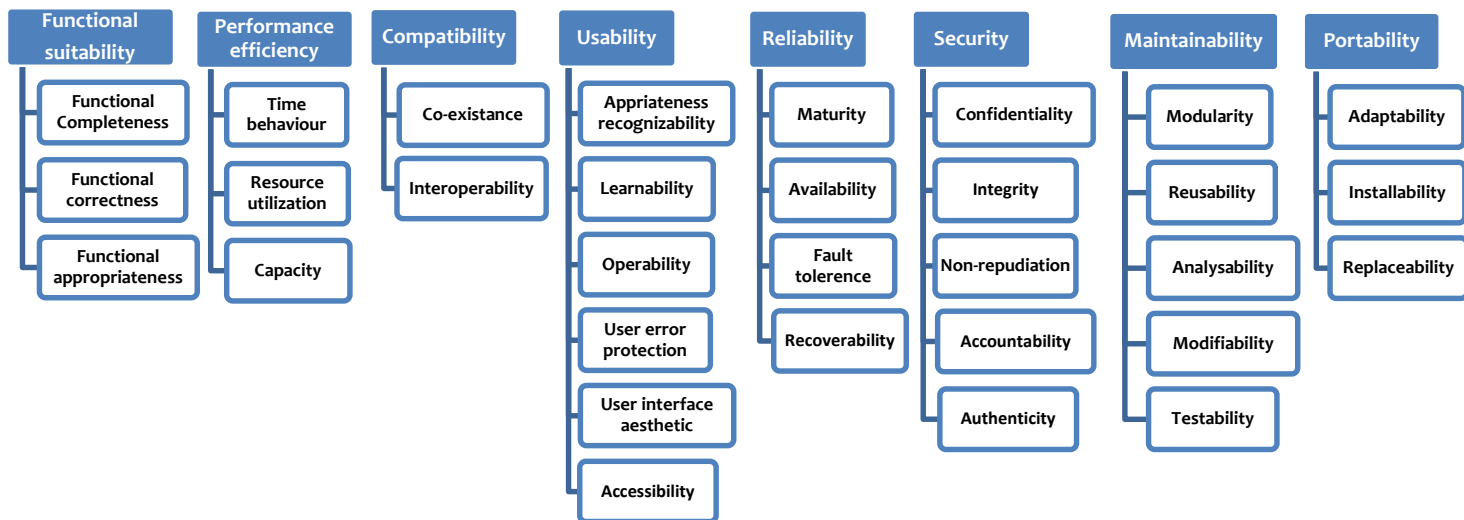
Functional suitability

Functional Completeness

Functional correctness

Functional appropriateness

Performance efficiency

Time behaviour

Resource utilization

Capacity

Compatibility

Co-existance

Interoperability

Usability

Appriateness recognizability

Learnability

Operability

User error protection

User interface aesthetic

Accessibility

Reliability

Maturity

Availability

Fault tolerence

Recoverability

Security

Confidentiality

Integrity

Non-repudiation

Accountability

Authenticity

Maintainability

Modularity

Reusability

Analysability

Modifiability

Testability

Portability

Adaptability

Installability

Replaceability